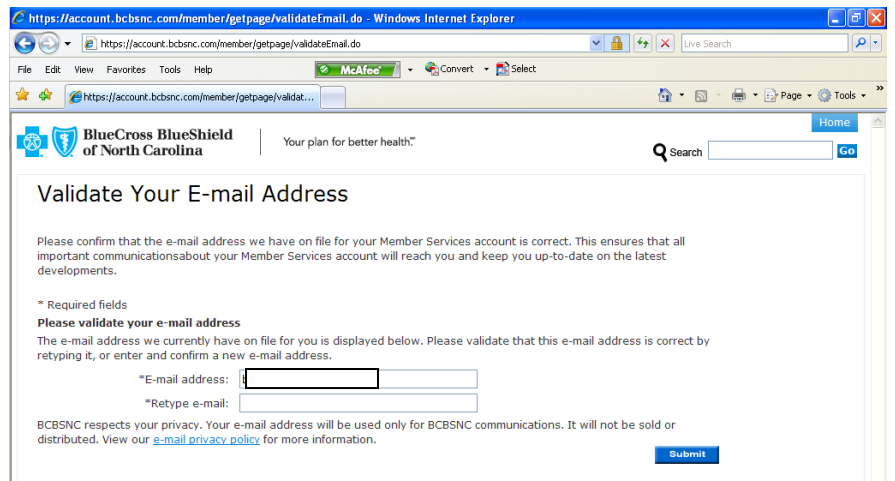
https://account.bcbsnc.com/member/getpage/validateEmail.do - Windows Internet Explorer

https://account.bcbsnc.com/member/getpage/validateEmail.do

Live Search

File Edit View Favorites Tools Help

McAfee

Convert Select

https://account.bcbsnc.com/member/getpage/validat...

Page Tools

Home

BlueCross BlueShield of North Carolina

Your plan for better health.℠

Search Go

Validate Your E-mail Address

Please confirm that the e-mail address we have on file for your Member Services account is correct. This ensures that all important communicationsabout your Member Services account will reach you and keep you up-to-date on the latest developments.

* Required fields

Please validate your e-mail address

The e-mail address we currently have on file for you is displayed below. Please validate that this e-mail address is correct by retyping it, or enter and confirm a new e-mail address.

*E-mail address: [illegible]

*Retype e-mail:

BCBSNC respects your privacy. Your e-mail address will be used only for BCBSNC communications. It will not be sold or distributed. View our e-mail privacy policy for more information.

Submit